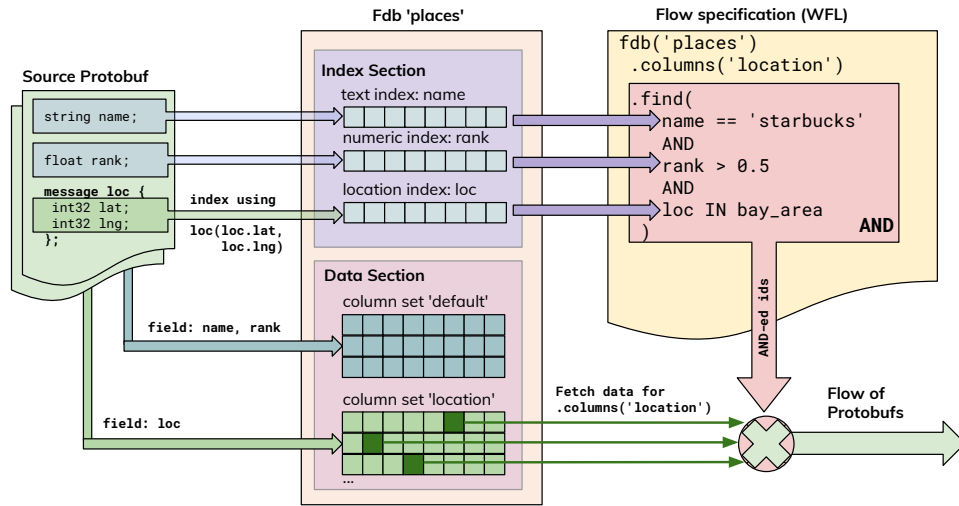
Fdb 'places'

Flow specification (WFL)

Source Protobuf

string name;

float rank;

message loc {
int32 lat;
int32 lng;
};

index using

loc(loc.lat,
loc.lng)

Index Section

text index: name

numeric index: rank

location index: loc

fdb('places')
.columns('location')

.find(
name == 'starbucks'
AND
rank > 0.5
AND
loc IN bay_area
)

AND

AND-ed ids

Data Section

column set 'default'

field: name, rank

column set 'location'

field: loc

...

Fetch data for
.columns('location')

Flow of
Protobufs